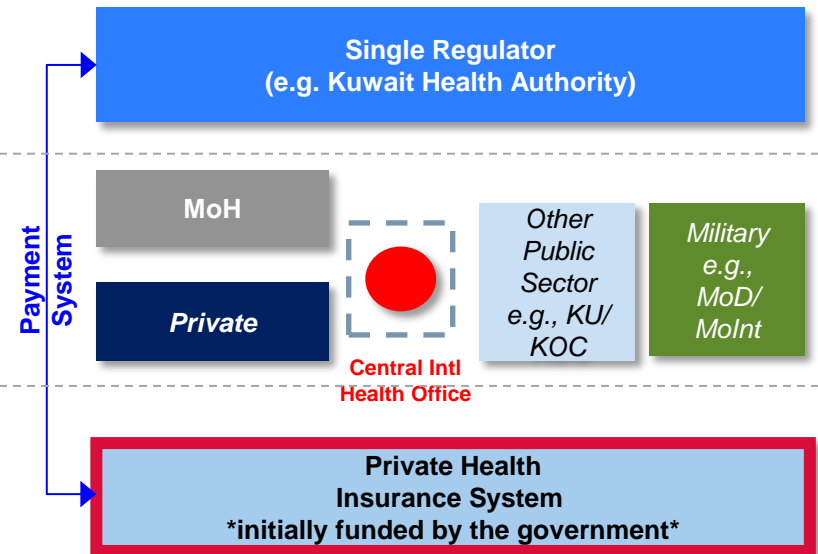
Single Regulator
(e.g. Kuwait Health Authority)

Payment System

MoH

Private

Central Intl Health Office

Other Public Sector e.g., KU/ KOC

Military e.g., MoD/ MoInt

Private Health Insurance System
*initially funded by the government*